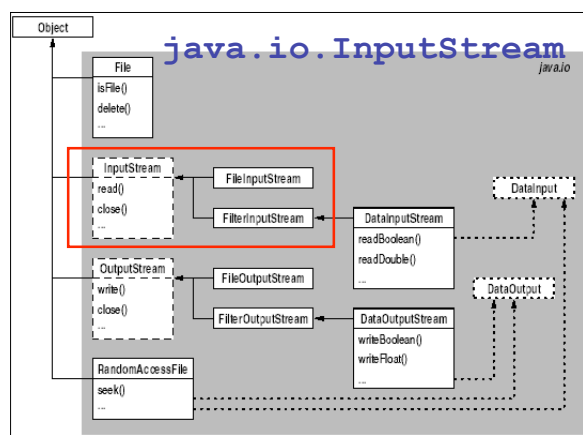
java.io.InputStream

Object

java.io

File
isFile()
delete()
...

InputStream
read()
close()
...

FileInputStream

FilterInputStream

DataInputStream
readBoolean()
readDouble()
...

DataInput

OutputStream
write()
close()
...

FileOutputStream

FilterOutputStream

DataOutputStream
writeBoolean()
writeFloat()
...

DataOutput

RandomAccessFile
seek()
...